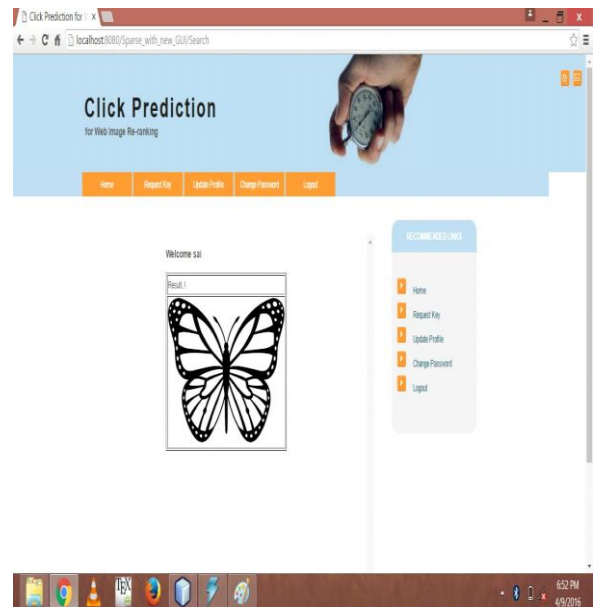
Click Prediction for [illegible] x

localhost:8080/Sparse_with_new_GUI/Search

Click Prediction
for Web Image Re-ranking

Home | Request Key | Update Profile | Change Password | Logout

Welcome sai

Result:1

RECOMMENDED LINKS

Home
Request Key
Update Profile
Change Password
Logout

6:52 PM
4/9/2016